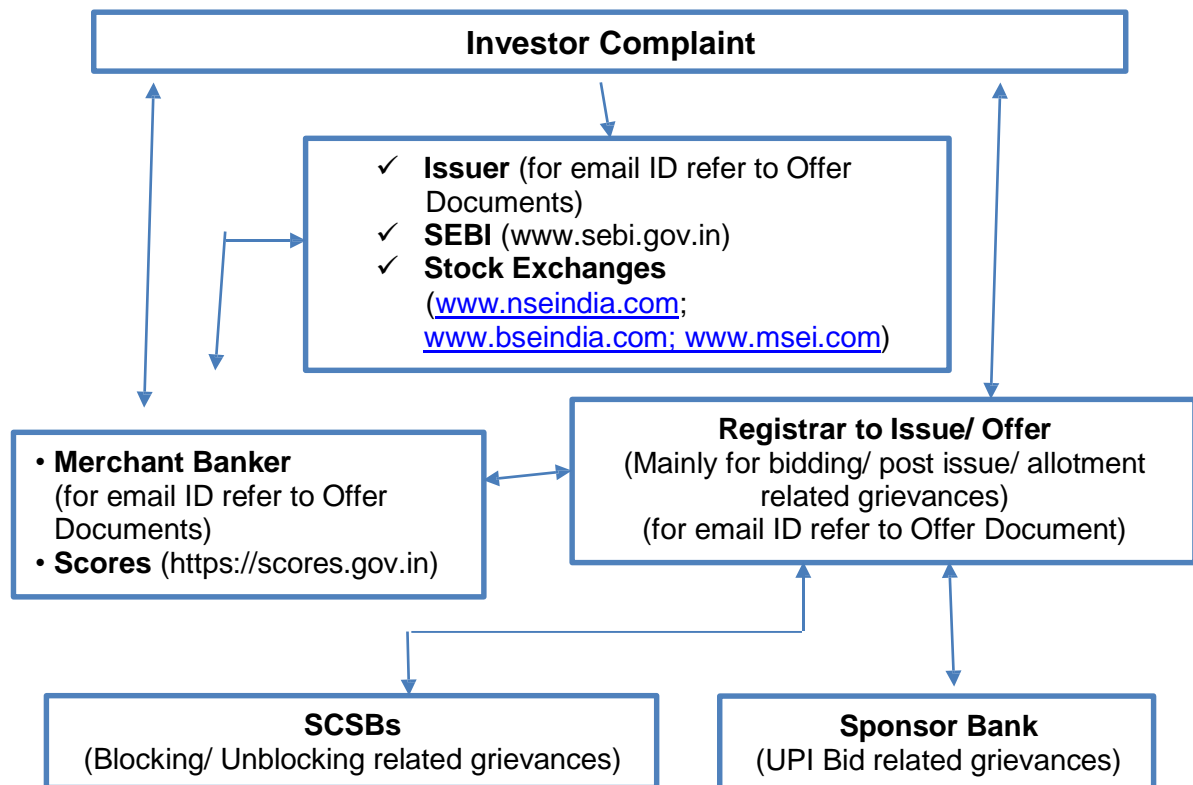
Investor Complaint

✓ **Issuer** (for email ID refer to Offer Documents)
✓ **SEBI** (www.sebi.gov.in)
✓ **Stock Exchanges** (www.nseindia.com; www.bseindia.com; www.msei.com)

• **Merchant Banker** (for email ID refer to Offer Documents)
• **Scores** (https://scores.gov.in)

**Registrar to Issue/ Offer**
(Mainly for bidding/ post issue/ allotment related grievances)
(for email ID refer to Offer Document)

**SCSBs**
(Blocking/ Unblocking related grievances)

**Sponsor Bank**
(UPI Bid related grievances)